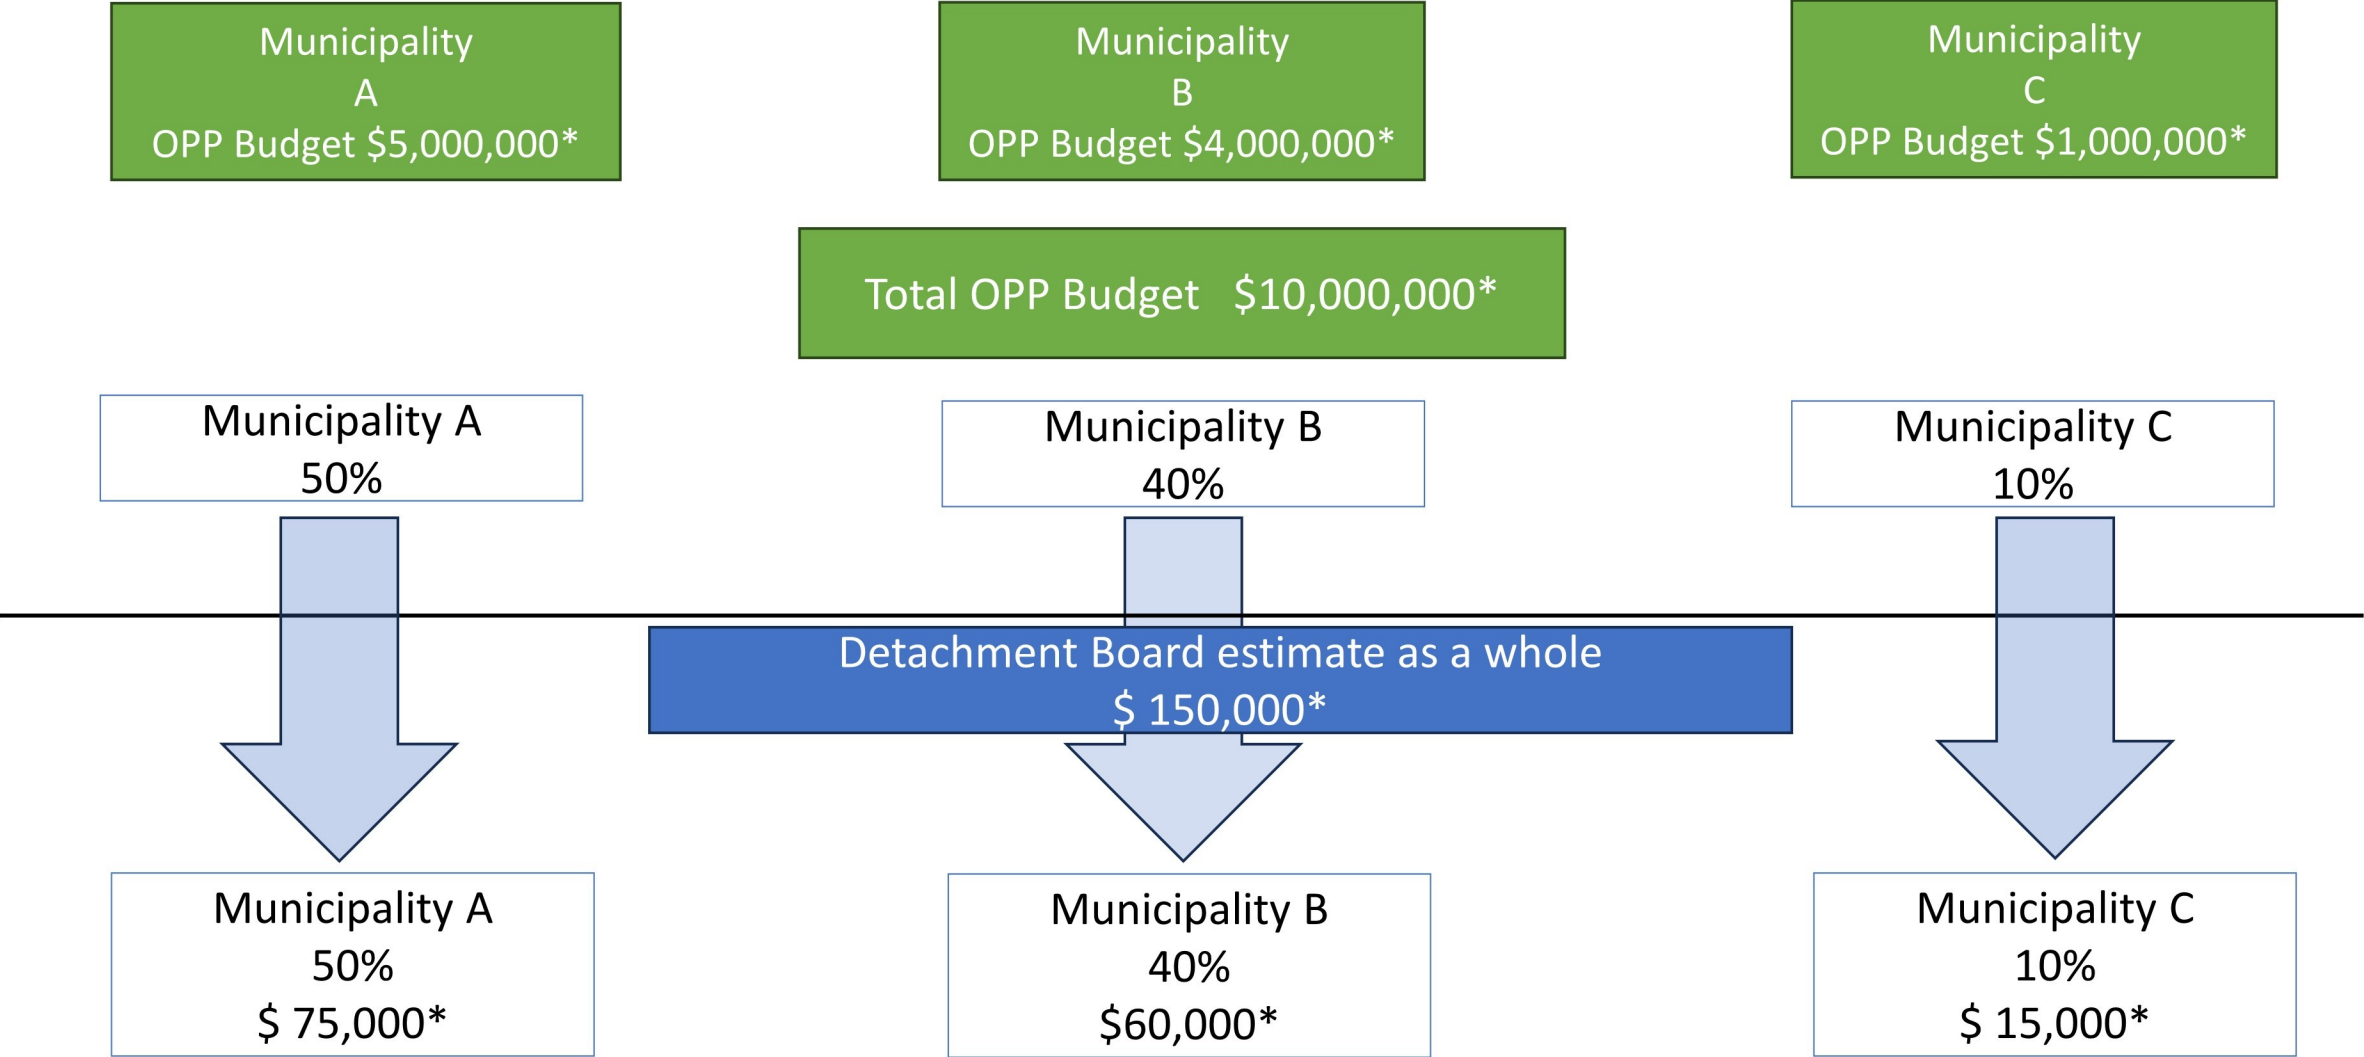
Municipality
A
OPP Budget $5,000,000*

Municipality
B
OPP Budget $4,000,000*

Municipality
C
OPP Budget $1,000,000*

Total OPP Budget $10,000,000*

Municipality A
50%

Municipality B
40%

Municipality C
10%

Detachment Board estimate as a whole
$ 150,000*

Municipality A
50%
$ 75,000*

Municipality B
40%
$60,000*

Municipality C
10%
$ 15,000*